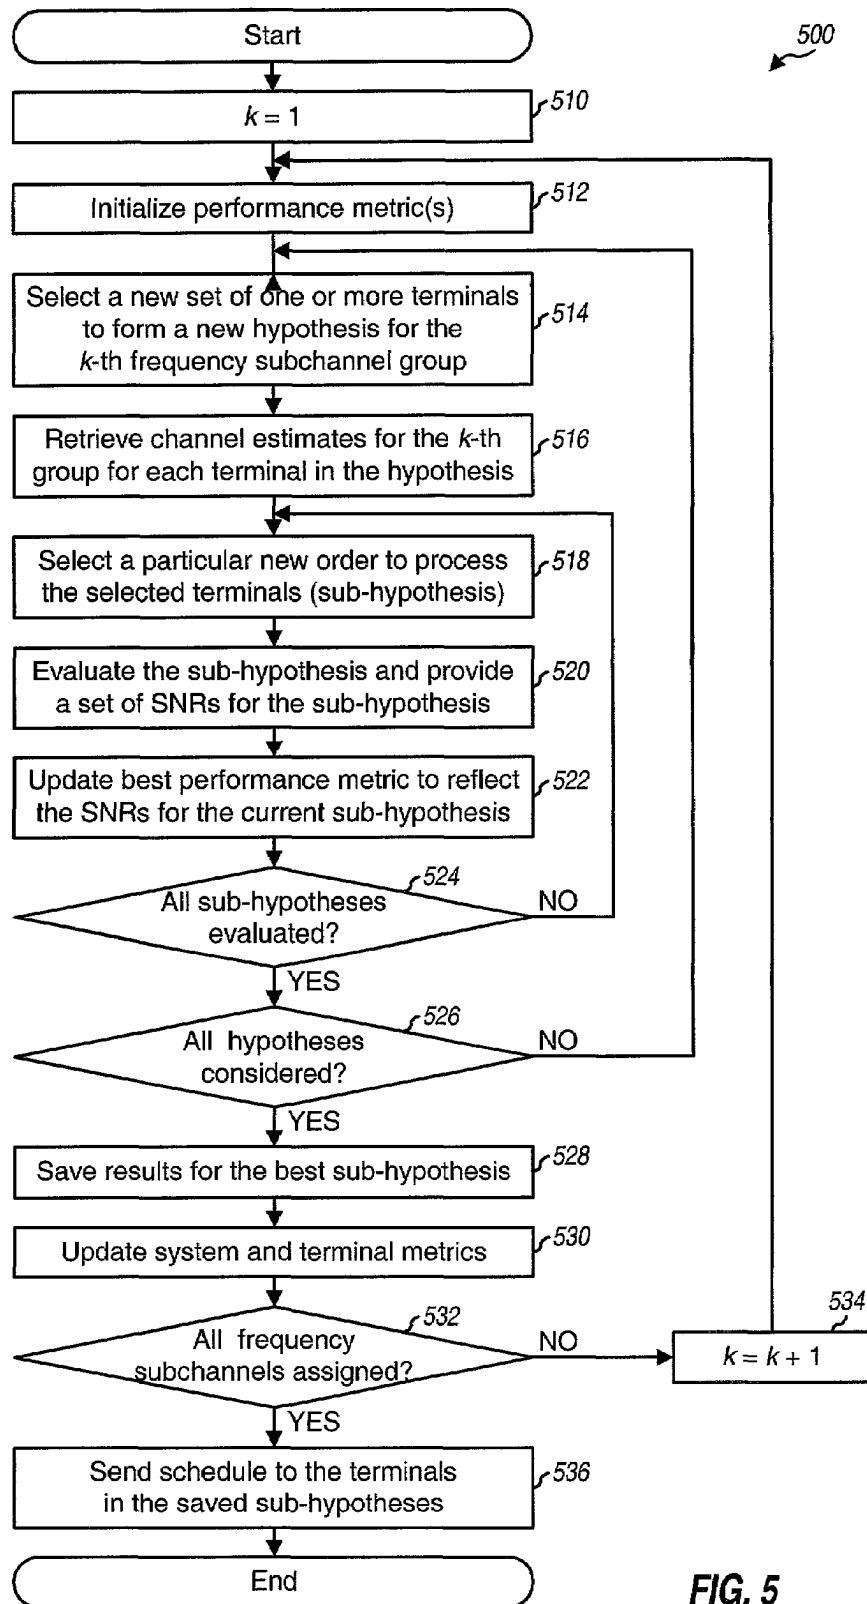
500

Start

$k = 1$ 510

Initialize performance metric(s) 512

Select a new set of one or more terminals to form a new hypothesis for the $k$-th frequency subchannel group 514

Retrieve channel estimates for the $k$-th group for each terminal in the hypothesis 516

Select a particular new order to process the selected terminals (sub-hypothesis) 518

Evaluate the sub-hypothesis and provide a set of SNRs for the sub-hypothesis 520

Update best performance metric to reflect the SNRs for the current sub-hypothesis 522

524 All sub-hypotheses evaluated? NO

YES

526 All hypotheses considered? NO

YES

Save results for the best sub-hypothesis 528

Update system and terminal metrics 530

532 All frequency subchannels assigned? NO

534 $k = k + 1$

YES

Send schedule to the terminals in the saved sub-hypotheses 536

End

FIG. 5